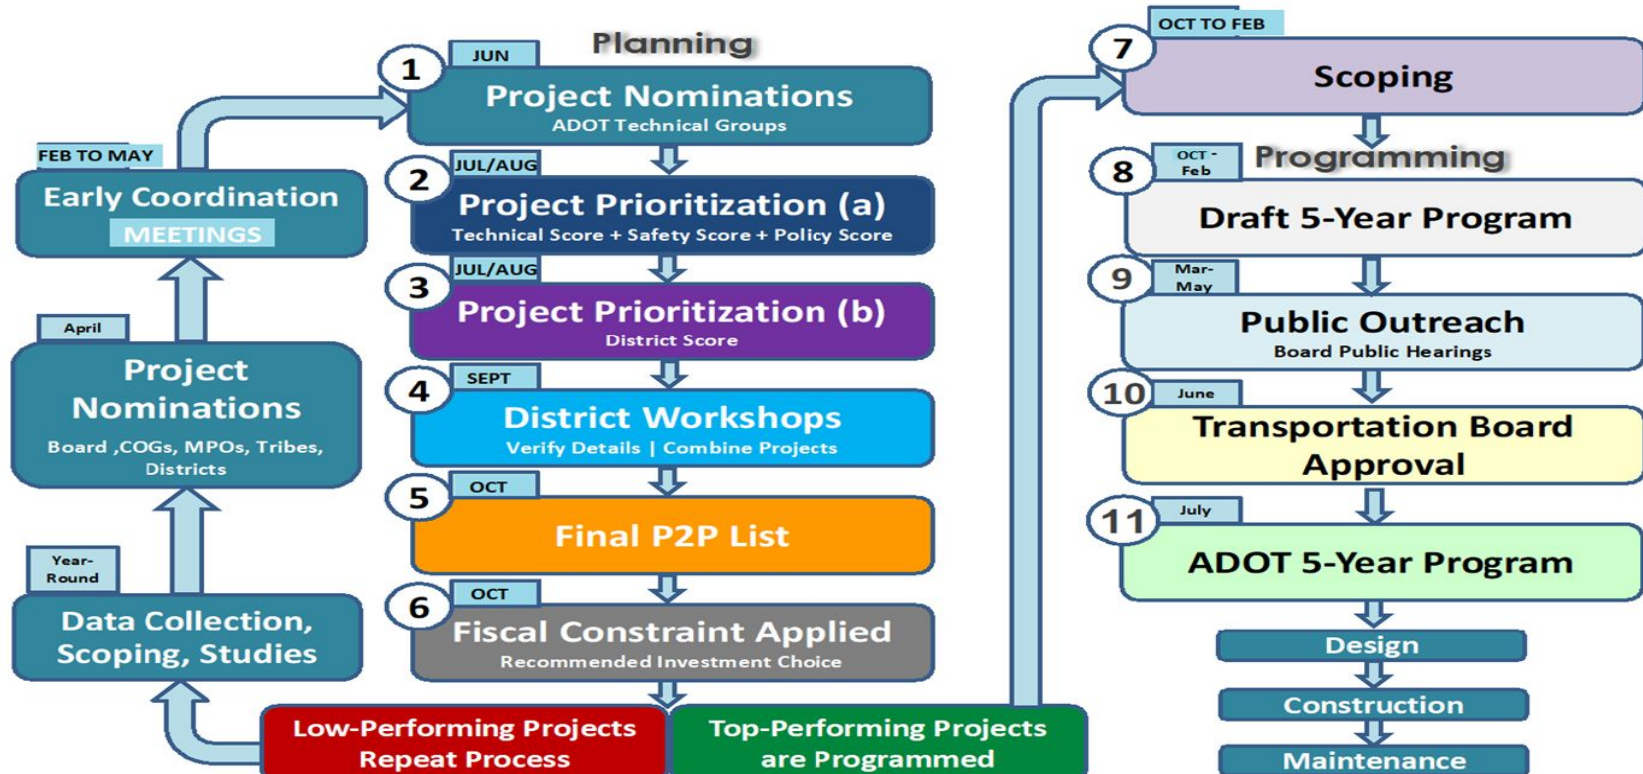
Planning

FEB TO MAY
Early Coordination
MEETINGS

April
Project Nominations
Board ,COGs, MPOs, Tribes, Districts

Year-Round
Data Collection, Scoping, Studies

1
JUN
Project Nominations
ADOT Technical Groups

2
JUL/AUG
Project Prioritization (a)
Technical Score + Safety Score + Policy Score

3
JUL/AUG
Project Prioritization (b)
District Score

4
SEPT
District Workshops
Verify Details | Combine Projects

5
OCT
Final P2P List

6
OCT
Fiscal Constraint Applied
Recommended Investment Choice

Low-Performing Projects Repeat Process

Top-Performing Projects are Programmed

7
OCT TO FEB
Scoping

Programming

8
OCT - Feb
Draft 5-Year Program

9
Mar-May
Public Outreach
Board Public Hearings

10
June
Transportation Board Approval

11
July
ADOT 5-Year Program

Design

Construction

Maintenance